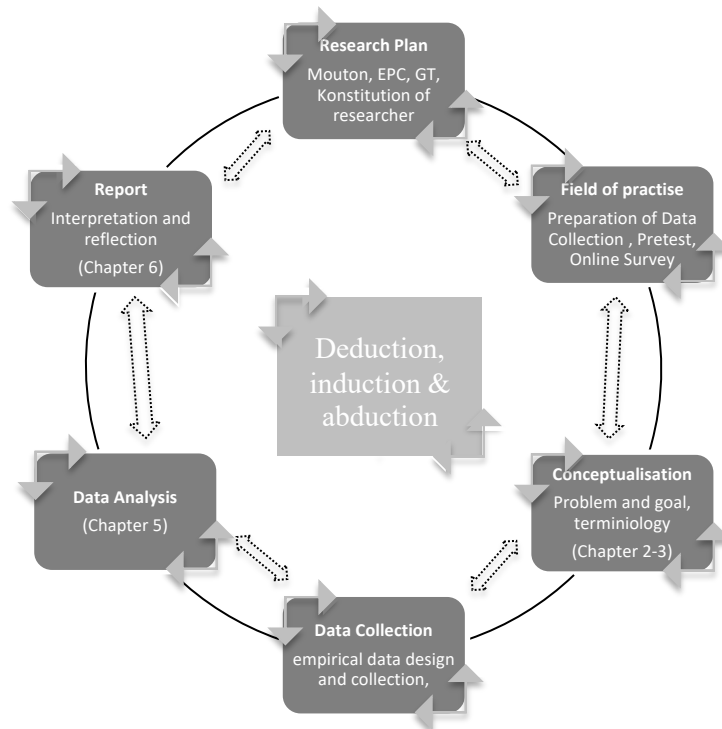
Research Plan
Mouton, EPC, GT, Konstitution of researcher

Field of practise
Preparation of Data Collection , Pretest, Online Survey

Conceptualisation
Problem and goal, terminiology
(Chapter 2-3)

Data Collection
empirical data design and collection,

Data Analysis
(Chapter 5)

Report
Interpretation and reflection
(Chapter 6)

Deduction, induction & abduction